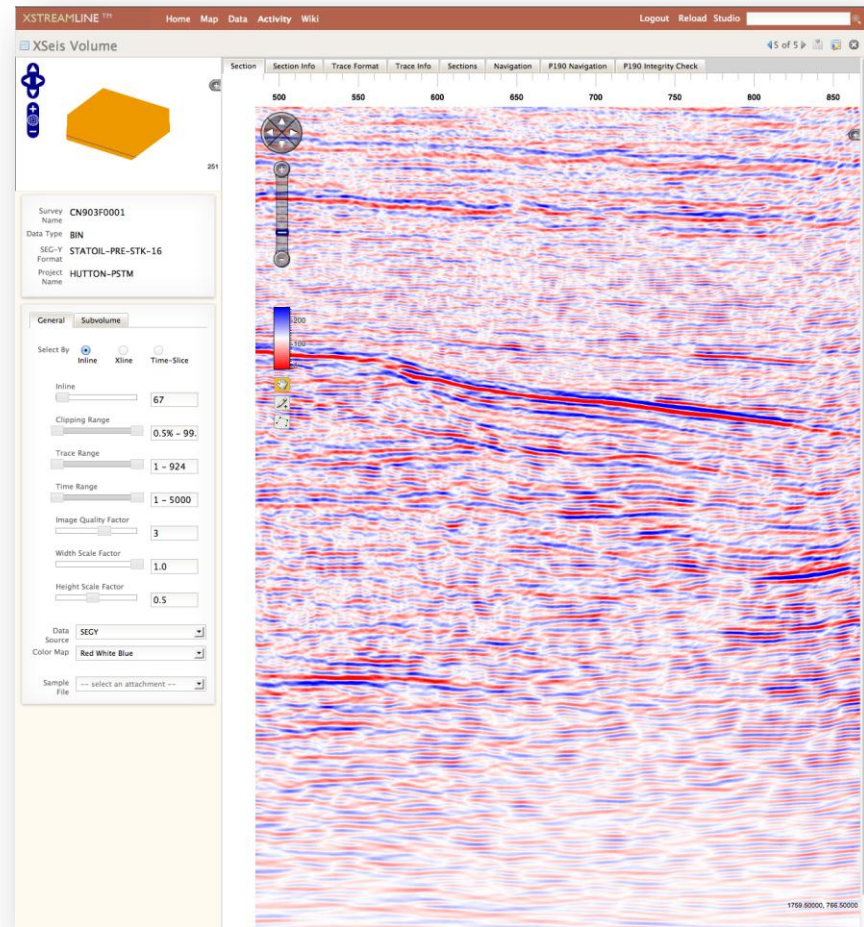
XSTREAMLINE™ Home Map Data Activity Wiki Logout Reload Studio

XSeis Volume

5 of 5

251

Section | Section Info | Trace Format | Trace Info | Sections | Navigation | P190 Navigation | P190 Integrity Check

500 550 600 650 700 750 800 850

Survey Name CN903F0001
Data Type BIN
SEG-Y Format STATOIL-PRE-STK-16
Project Name HUTTON-PSTM

General Subvolume

Select By Inline Xline Time-Slice

Inline
67

Clipping Range
0.5% - 99.

Trace Range
1 - 924

Time Range
1 - 5000

Image Quality Factor
3

Width Scale Factor
1.0

Height Scale Factor
0.5

Data Source SEGY

Color Map Red White Blue

Sample File -- select an attachment --

200
100

1759.50000, 766.50000